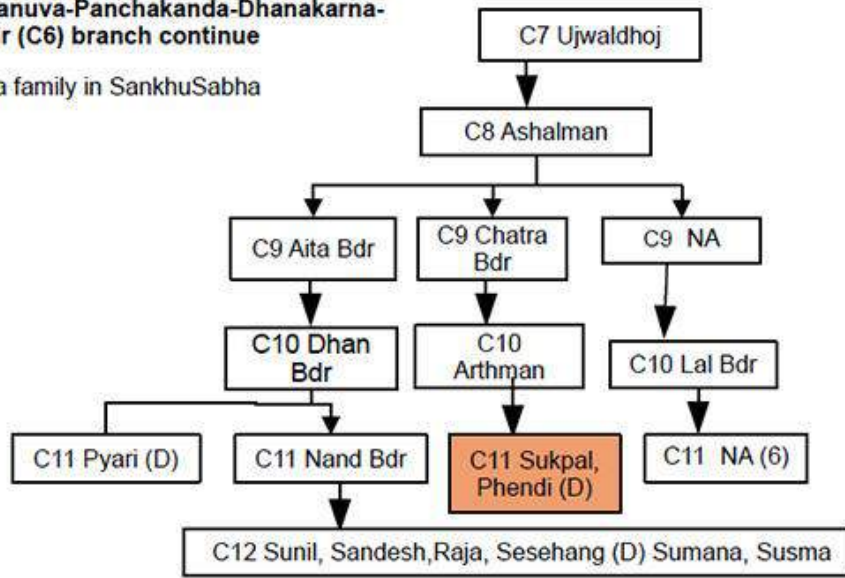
anuva-Panchakanda-Dhanakarna-
r (C6) branch continue

a family in SankhuSabha

C7 Ujwaldhoj

C8 Ashalman

C9 Aita Bdr

C9 Chatra Bdr

C9 NA

C10 Dhan Bdr

C10 Arthman

C10 Lal Bdr

C11 Pyari (D)

C11 Nand Bdr

C11 Sukpal, Phendi (D)

C11 NA (6)

C12 Sunil, Sandesh,Raja, Sesehang (D) Sumana, Susma